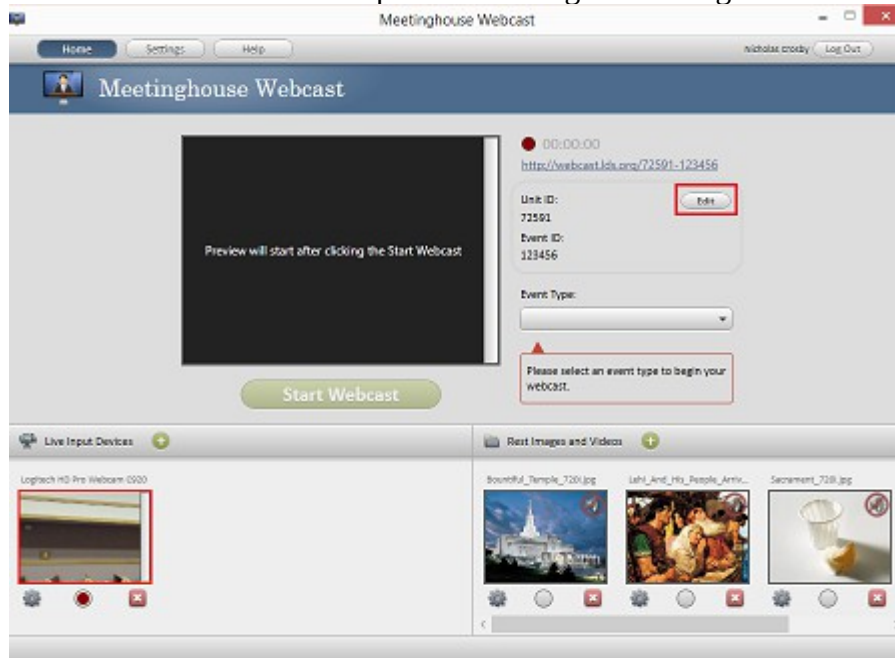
Meetinghouse Webcast

Home Settings Help

nicholas crosby Log Out

Meetinghouse Webcast

Preview will start after clicking the Start Webcast

00:00:00

http://webcast.lds.org/72591-123456

Unit ID:
72591
Event ID:
123456

Edit

Event Type:

Please select an event type to begin your webcast.

Start Webcast

Live Input Devices

Logitech HD Pro Webcam C920

Rest Images and Videos

Bountiful_Temple_720.jpg

Lehi_And_His_People_Arriv...

Sacrament_720.jpg